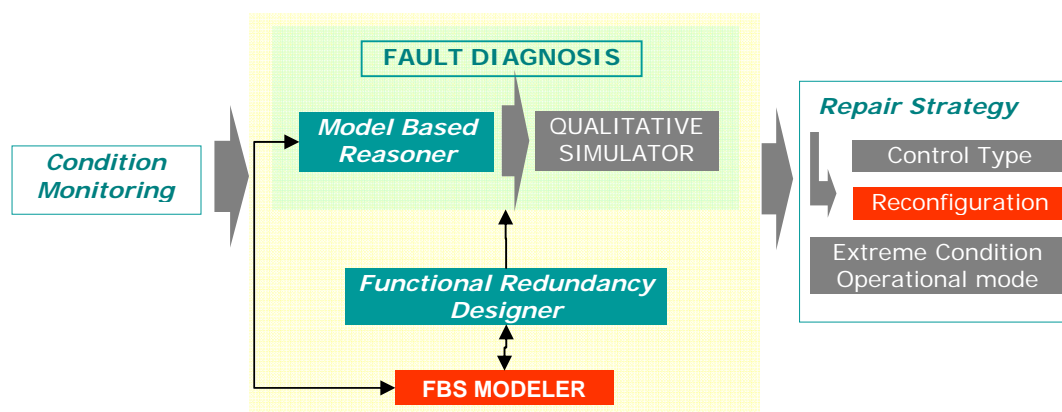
Condition Monitoring

FAULT DIAGNOSIS

Model Based Reasoner

QUALITATIVE SIMULATOR

Functional Redundancy Designer

FBS MODELER

Repair Strategy

Control Type

Reconfiguration

Extreme Condition Operational mode